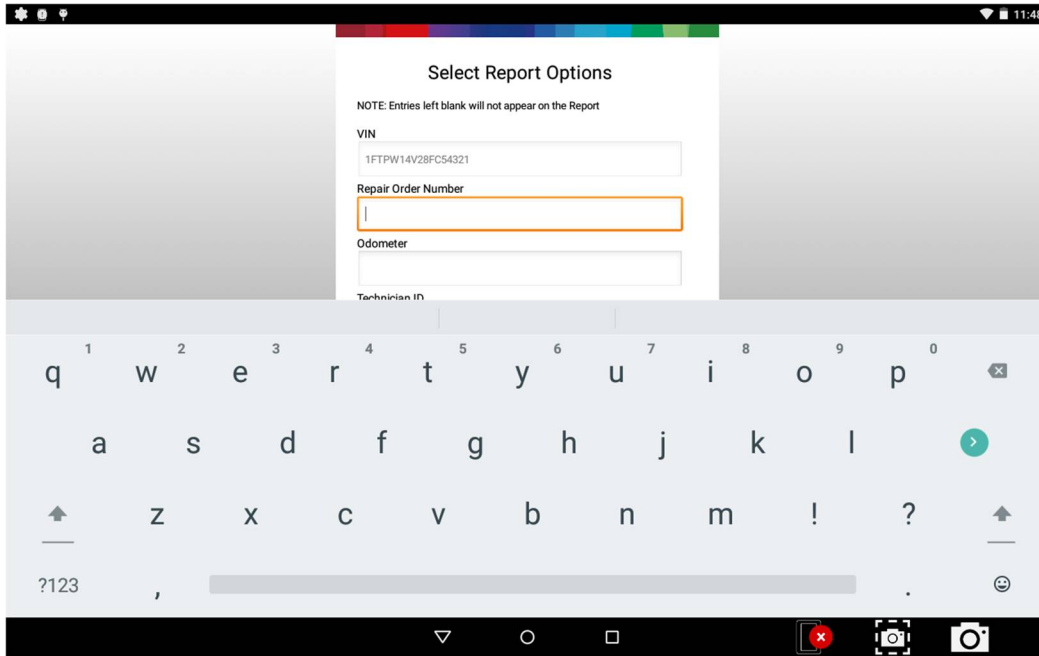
11:4

Select Report Options

NOTE: Entries left blank will not appear on the Report

VIN

1FTPW14V28FC54321

Repair Order Number

Odometer

Technician ID

1 2 3 4 5 6 7 8 9 0

q w e r t y u i o p

a s d f g h j k l

z x c v b n m ! ?

?123 , .